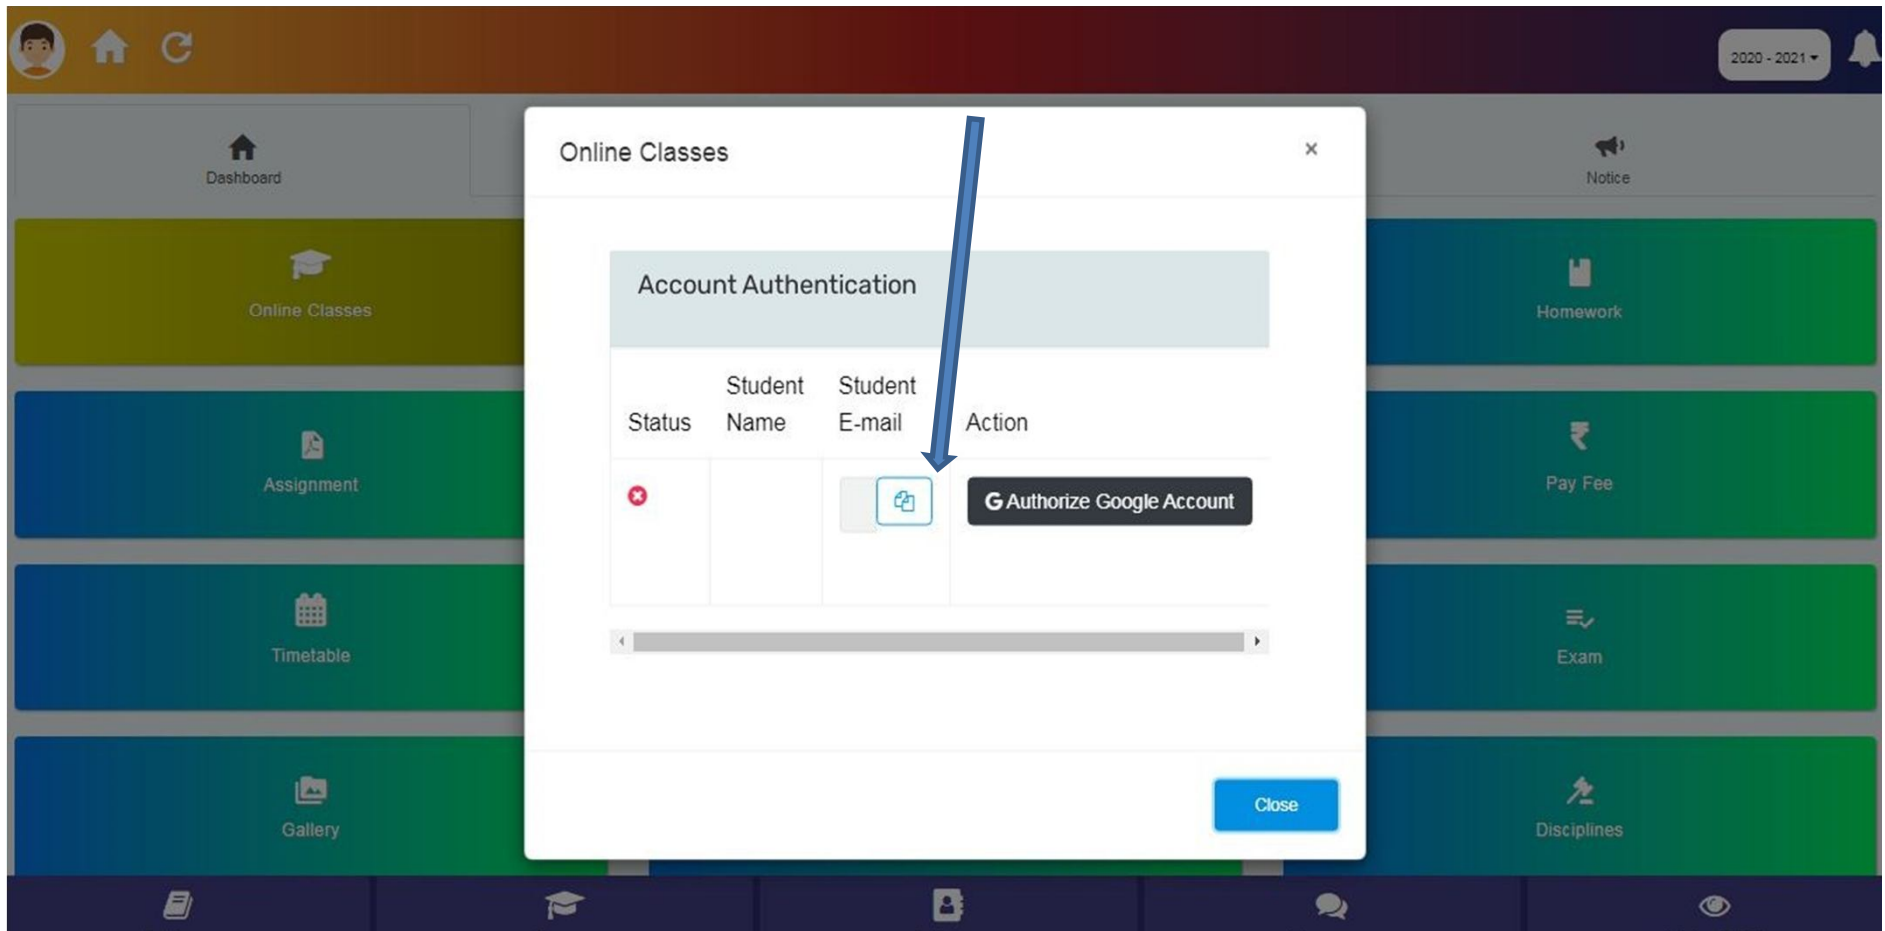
2020 - 2021

Dashboard

Notice

Online Classes

Homework

Assignment

Pay Fee

Timetable

Exam

Gallery

Disciplines

Online Classes ×

Account Authentication

| Status | Student Name | Student E-mail | Action |
|---|---|---|---|
| | | | G Authorize Google Account |

Close